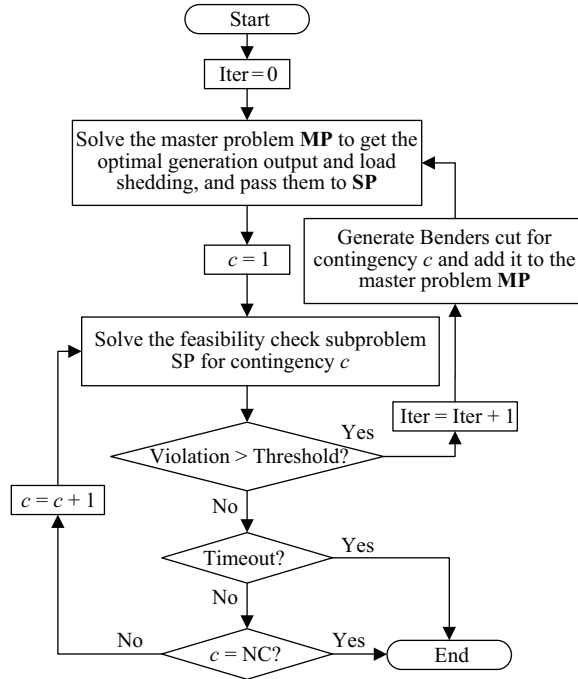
Start

Iter = 0

Solve the master problem **MP** to get the optimal generation output and load shedding, and pass them to **SP**

Generate Benders cut for contingency $c$ and add it to the master problem **MP**

$c = 1$

Solve the feasibility check subproblem SP for contingency $c$

Iter = Iter + 1

Yes

Violation > Threshold?

$c = c + 1$

No

Timeout?

Yes

No

No

$c$ = NC?

Yes

End